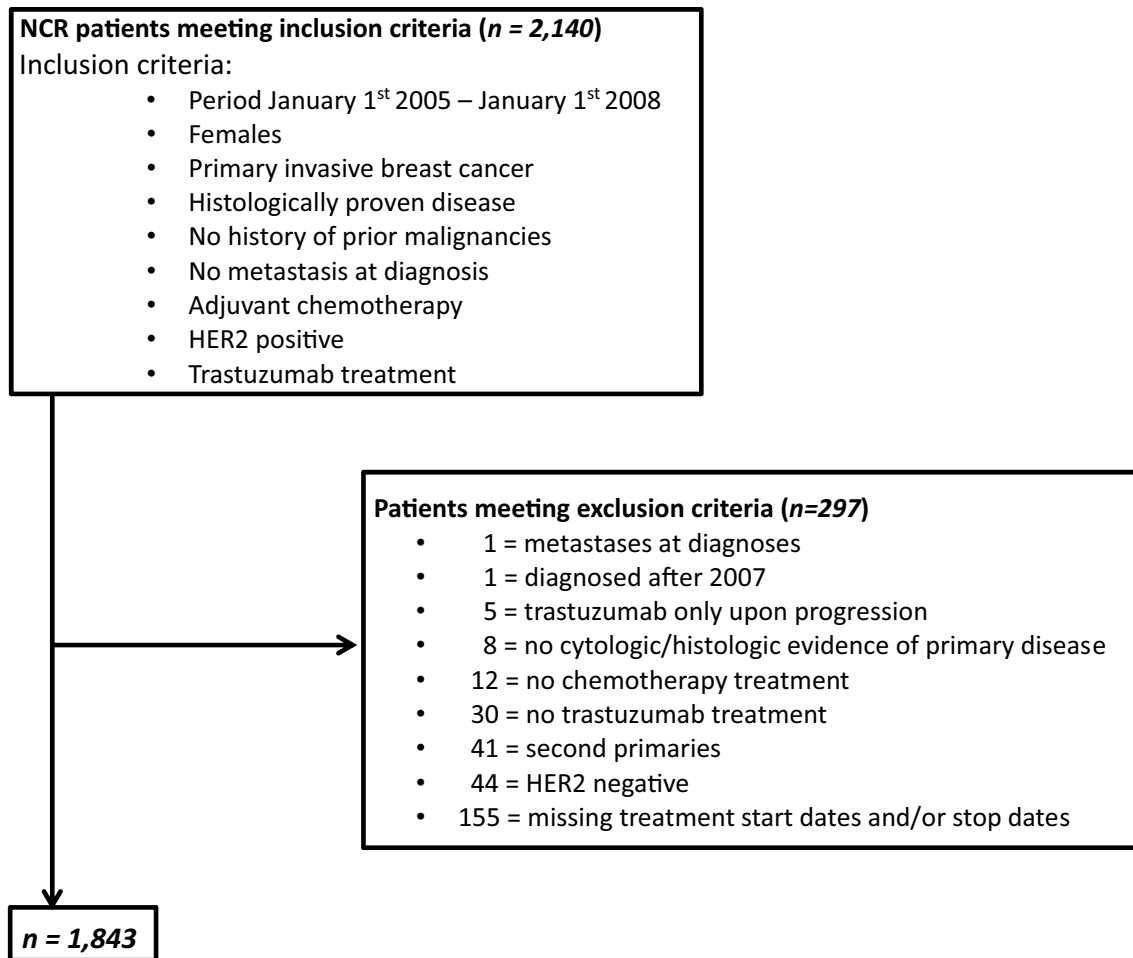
**NCR patients meeting inclusion criteria (*n = 2,140*)**
Inclusion criteria:
- Period January 1$^{st}$ 2005 – January 1$^{st}$ 2008
- Females
- Primary invasive breast cancer
- Histologically proven disease
- No history of prior malignancies
- No metastasis at diagnosis
- Adjuvant chemotherapy
- HER2 positive
- Trastuzumab treatment

**Patients meeting exclusion criteria (*n=297*)**
- 1 = metastases at diagnoses
- 1 = diagnosed after 2007
- 5 = trastuzumab only upon progression
- 8 = no cytologic/histologic evidence of primary disease
- 12 = no chemotherapy treatment
- 30 = no trastuzumab treatment
- 41 = second primaries
- 44 = HER2 negative
- 155 = missing treatment start dates and/or stop dates

***n = 1,843***